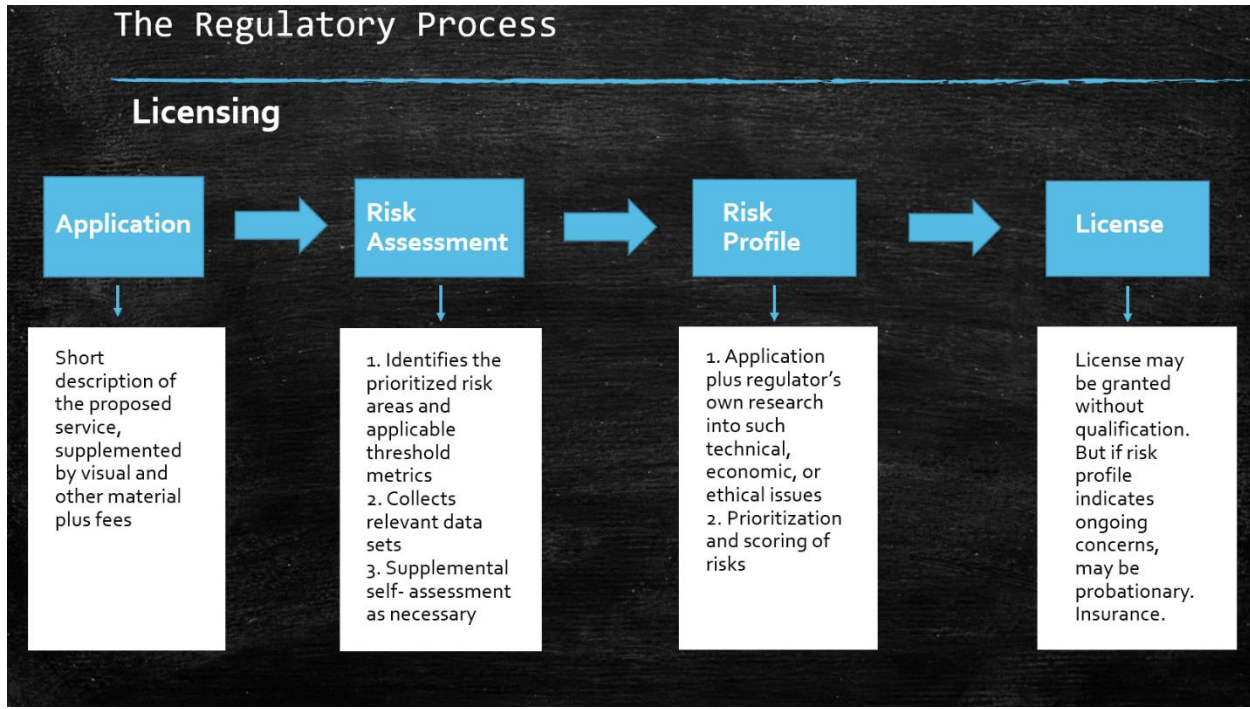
The Regulatory Process

Licensing

Application

Short description of the proposed service, supplemented by visual and other material plus fees

Risk Assessment

1. Identifies the prioritized risk areas and applicable threshold metrics
2. Collects relevant data sets
3. Supplemental self- assessment as necessary

Risk Profile

1. Application plus regulator's own research into such technical, economic, or ethical issues
2. Prioritization and scoring of risks

License

License may be granted without qualification. But if risk profile indicates ongoing concerns, may be probationary. Insurance.